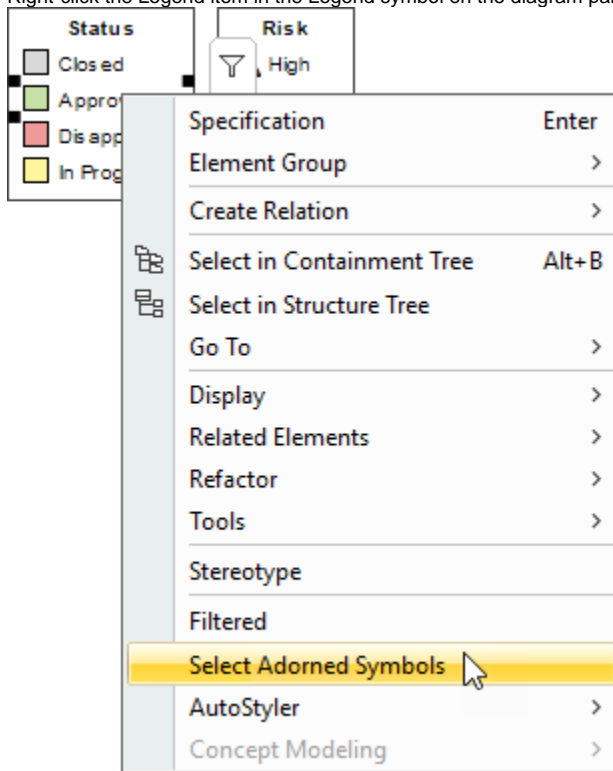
Right-click the Legend item in the Legend symbol on the diagram pa

Status
Closed
Approv
Disapp
In Prog

Risk
High

Specification Enter
Element Group >
Create Relation >
Select in Containment Tree Alt+B
Select in Structure Tree
Go To >
Display >
Related Elements >
Refactor >
Tools >
Stereotype
Filtered
Select Adorned Symbols
AutoStyler >
Concept Modeling >